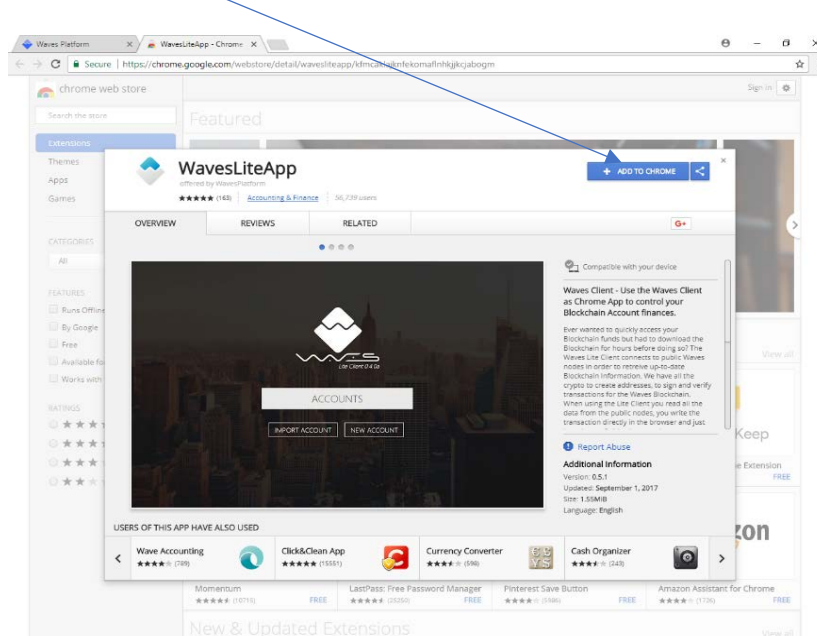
Waves Platform
WavesLiteApp - Chrome
Secure | https://chrome.google.com/webstore/detail/wavesliteapp/kfmcaklajknfekomaflnhkjjkcjabogm

chrome web store
Sign in
Search the store
Featured
Extensions
Themes
Apps
Games
CATEGORIES
All
FEATURES
Runs Offline
By Google
Free
Available fo
Works with
RATINGS

WavesLiteApp
offered by WavesPlatform
★★★★★ (163) Accounting & Finance 56,739 users
ADD TO CHROME
OVERVIEW REVIEWS RELATED G+

Lite Client 0.4.0a
ACCOUNTS
IMPORT ACCOUNT NEW ACCOUNT

Compatible with your device
Waves Client - Use the Waves Client as Chrome App to control your Blockchain Account finances.
Ever wanted to quickly access your Blockchain funds but had to download the Blockchain for hours before doing so? The Waves Lite Client connects to public Waves nodes in order to retreive up-to-date Blockchain information. We have all the crypto to create addresses, to sign and verify transactions for the Waves Blockchain. When using the Lite Client you read all the data from the public nodes, you write the transaction directly in the browser and just
Report Abuse
Additional Information
Version: 0.5.1
Updated: September 1, 2017
Size: 1.55MiB
Language: English

View all
Keep
e Extension
FREE
zon

USERS OF THIS APP HAVE ALSO USED
Wave Accounting ★★★★ (789)
Click&Clean App ★★★★★ (15551)
Currency Converter ★★★★ (598)
Cash Organizer ★★★★ (243)

Momentum ★★★★★ (10715) FREE
LastPass: Free Password Manager ★★★★★ (25250) FREE
Pinterest Save Button ★★★★ (5986) FREE
Amazon Assistant for Chrome ★★★★ (1726) FREE
New & Updated Extensions
View all